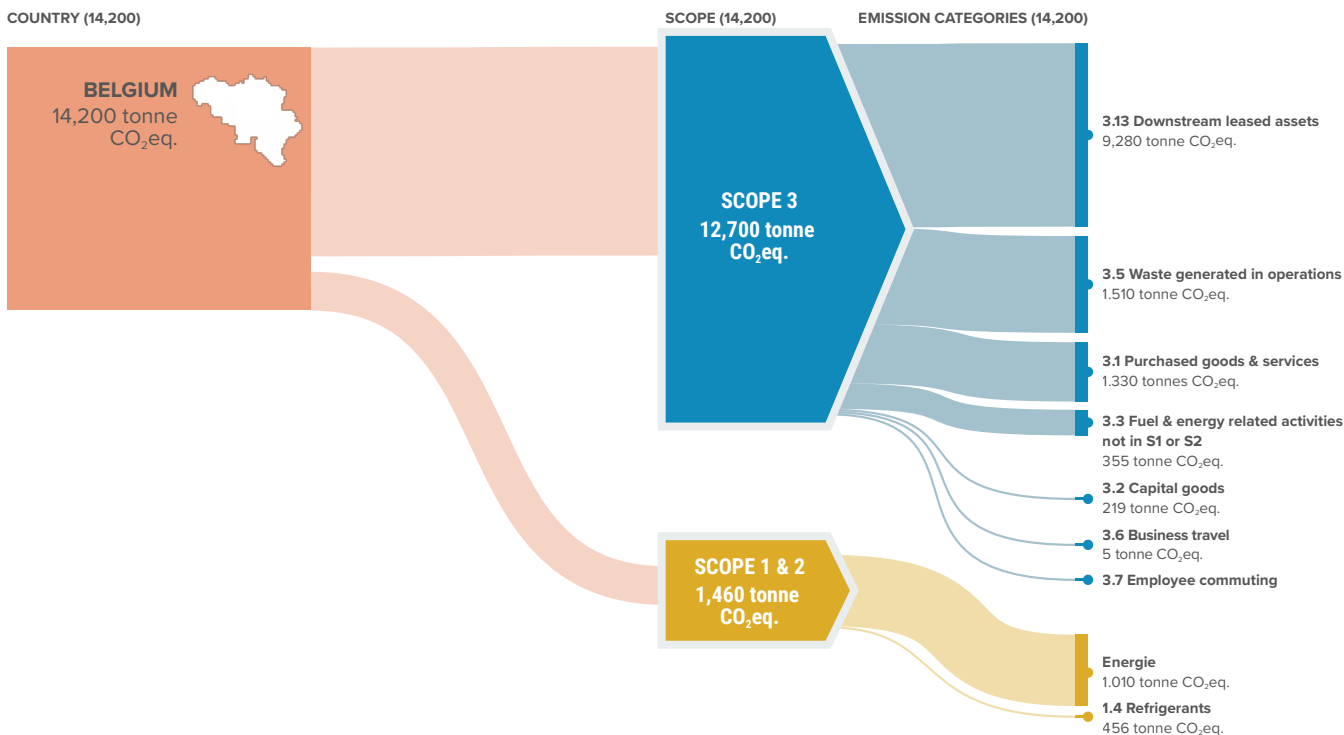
COUNTRY (14,200)

BELGIUM
14,200 tonne $CO_2$eq.

SCOPE (14,200)

SCOPE 3
12,700 tonne $CO_2$eq.

SCOPE 1 & 2
1,460 tonne $CO_2$eq.

EMISSION CATEGORIES (14,200)

3.13 Downstream leased assets
9,280 tonne $CO_2$eq.

3.5 Waste generated in operations
1.510 tonne $CO_2$eq.

3.1 Purchased goods & services
1.330 tonnes $CO_2$eq.

3.3 Fuel & energy related activities not in S1 or S2
355 tonne $CO_2$eq.

3.2 Capital goods
219 tonne $CO_2$eq.

3.6 Business travel
5 tonne $CO_2$eq.

3.7 Employee commuting

Energie
1.010 tonne $CO_2$eq.

1.4 Refrigerants
456 tonne $CO_2$eq.